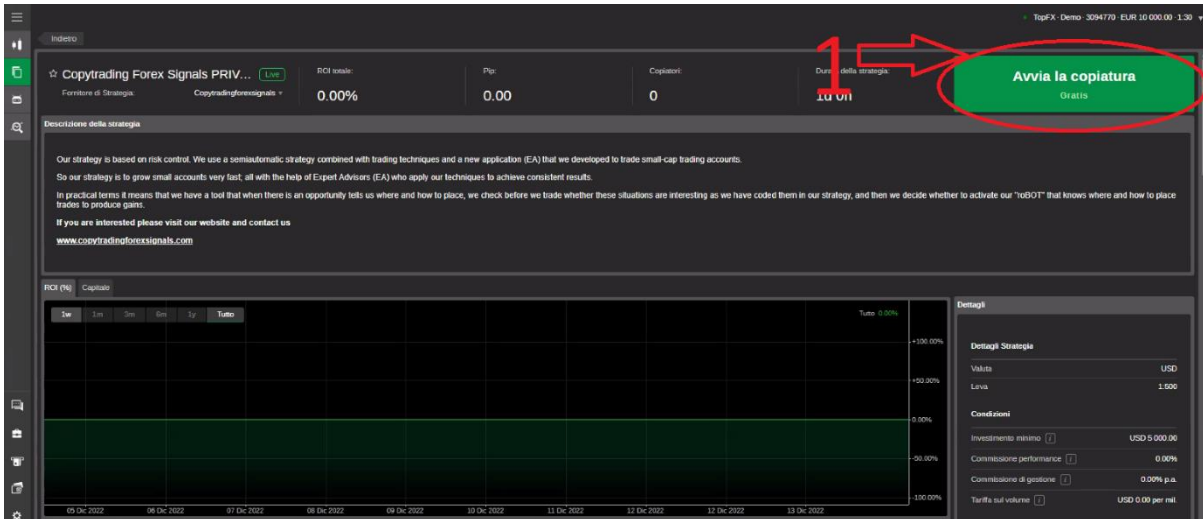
TopFX · Demo · 3094770 · EUR 10 000.00 · 1:30

Indietro

☆ Copytrading Forex Signals PRIV... Live
Fornitore di Strategia: Copytradingforexsignals

ROI totale:
0.00%

Pip:
0.00

Copiatori:
0

Durata della strategia:
1d 0h

1

Avvia la copiatura
Gratis

Descrizione della strategia

Our strategy is based on risk control. We use a semiautomatic strategy combined with trading techniques and a new application (EA) that we developed to trade small-cap trading accounts.

So our strategy is to grow small accounts very fast; all with the help of Expert Advisors (EA) who apply our techniques to achieve consistent results.

In practical terms it means that we have a tool that when there is an opportunity tells us where and how to place, we check before we trade whether these situations are interesting as we have coded them in our strategy, and then we decide whether to activate our "roBOT" that knows where and how to place trades to produce gains.

If you are interested please visit our website and contact us

www.copytradingforexsignals.com

ROI (%) Capitale

1w 1m 3m 6m 1y Tutto

Tutto 0.00%

+100.00%
+50.00%
0.00%
-50.00%
-100.00%

05 Dic 2022 06 Dic 2022 07 Dic 2022 08 Dic 2022 09 Dic 2022 10 Dic 2022 11 Dic 2022 12 Dic 2022 12 Dic 2022 13 Dic 2022

Dettagli

Dettagli Strategia

| | |
|---|---|
| Valuta | USD |
| Leva | 1:500 |

Condizioni

| | |
|---|---|
| Investimento minimo | USD 5 000.00 |
| Commissione performance | 0.00% |
| Commissione di gestione | 0.00% p.a. |
| Tariffa sul volume | USD 0.00 per mil. |